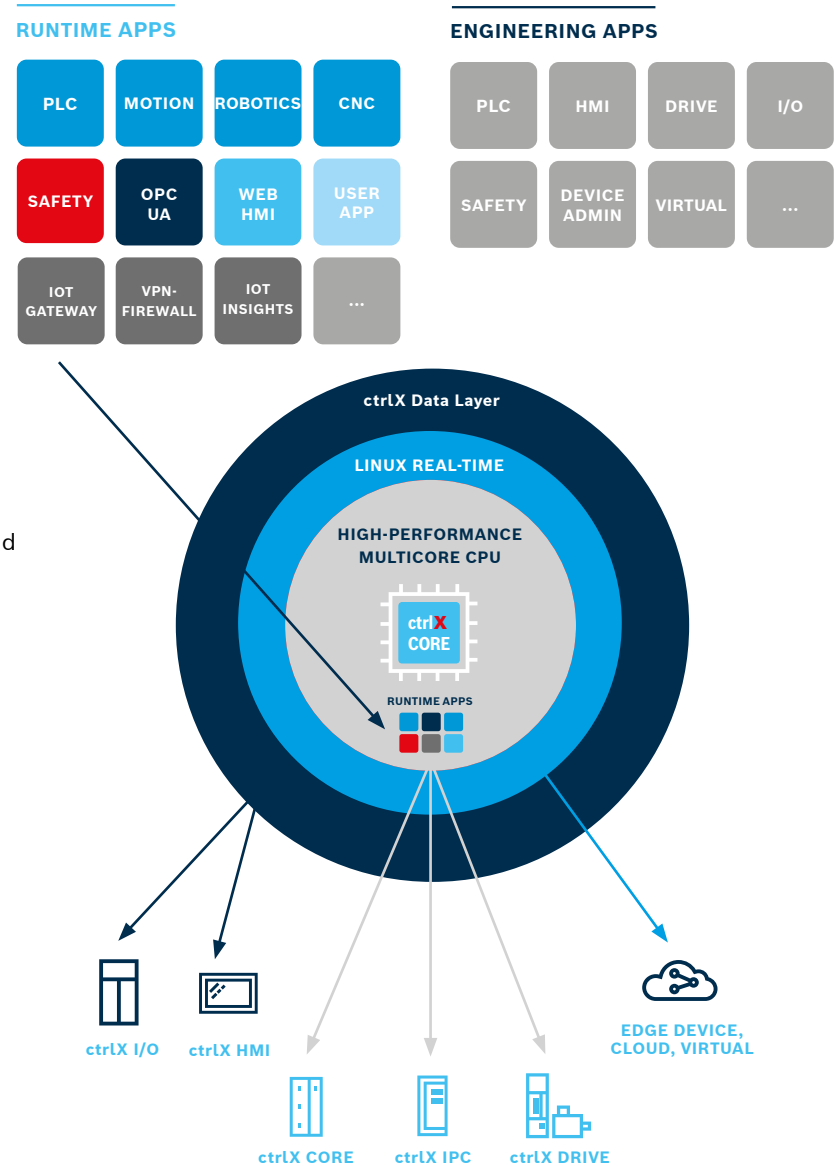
RUNTIME APPS

PLC
MOTION
ROBOTICS
CNC
SAFETY
OPC UA
WEB HMI
USER APP
IOT GATEWAY
VPN-FIREWALL
IOT INSIGHTS
...

ENGINEERING APPS

PLC
HMI
DRIVE
I/O
SAFETY
DEVICE ADMIN
VIRTUAL
...

d

ctrlX Data Layer
LINUX REAL-TIME
HIGH-PERFORMANCE MULTICORE CPU
ctrlX CORE
RUNTIME APPS

ctrlX I/O
ctrlX HMI
EDGE DEVICE, CLOUD, VIRTUAL
ctrlX CORE
ctrlX IPC
ctrlX DRIVE